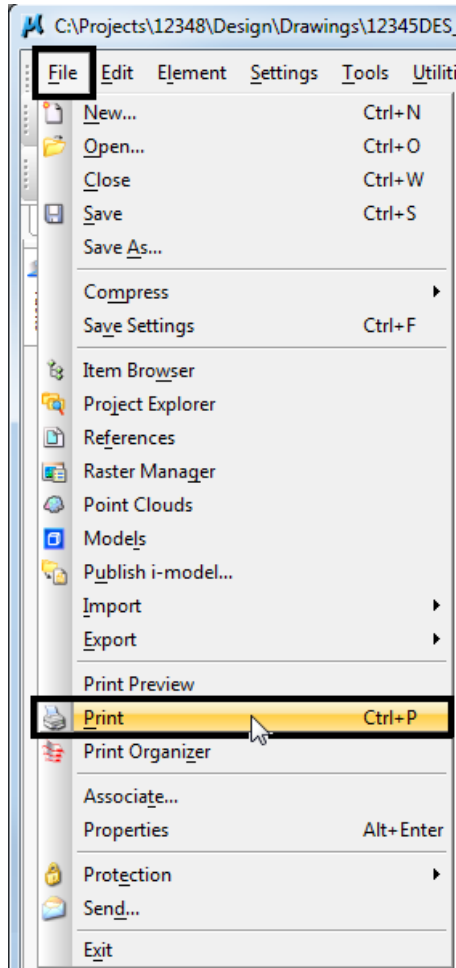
C:\Projects\12348\Design\Drawings\12345DES_

File Edit Element Settings Tools Utiliti

New... Ctrl+N
Open... Ctrl+O
Close Ctrl+W
Save Ctrl+S
Save As...
Compress
Save Settings Ctrl+F
Item Browser
Project Explorer
References
Raster Manager
Point Clouds
Models
Publish i-model...
Import
Export
Print Preview
Print Ctrl+P
Print Organizer
Associate...
Properties Alt+Enter
Protection
Send...
Exit